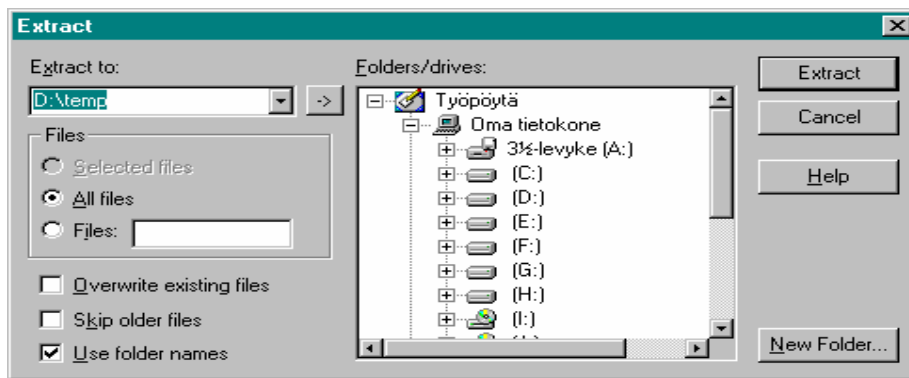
Extract

Extract to:
D:\temp
->

Files
Selected files
All files
Files:

Overwrite existing files
Skip older files
Use folder names

Folders/drives:
Työpöytä
Oma tietokone
3½-levyke (A:)
(C:)
(D:)
(E:)
(F:)
(G:)
(H:)
(I:)

Extract
Cancel
Help
New Folder...